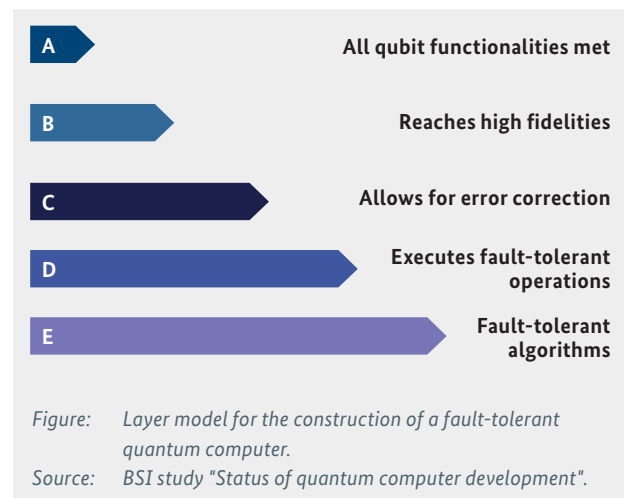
A
All qubit functionalities met

B
Reaches high fidelities

C
Allows for error correction

D
Executes fault-tolerant operations

E
Fault-tolerant algorithms

Figure: Layer model for the construction of a fault-tolerant quantum computer.
Source: BSI study "Status of quantum computer development".